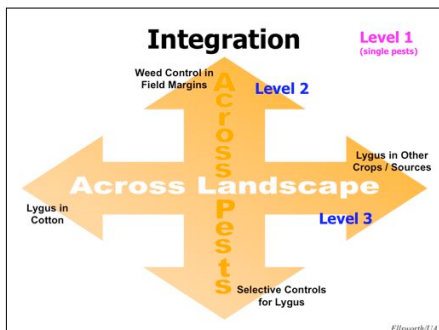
Integration

Level 1
(single pests)

Weed Control in Field Margins

Level 2

Across Pests

Lygus in Other Crops / Sources

Across Landscape

Lygus in Cotton

Level 3

Selective Controls for Lygus

Ellsworth/UA